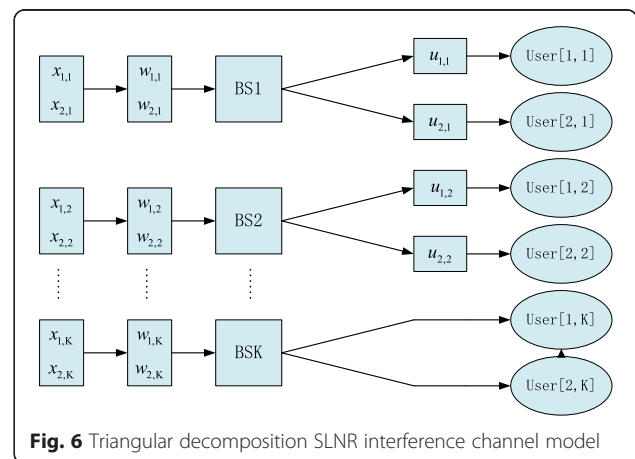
$x_{1,1}$ $x_{2,1}$

$w_{1,1}$ $w_{2,1}$

BS1

$u_{1,1}$

User[1, 1]

$u_{2,1}$

User[2, 1]

$x_{1,2}$ $x_{2,2}$

$w_{1,2}$ $w_{2,2}$

BS2

$u_{1,2}$

User[1, 2]

$u_{2,2}$

User[2, 2]

$x_{1,K}$ $x_{2,K}$

$w_{1,K}$ $w_{2,K}$

BSK

User[1, K]

User[2, K]

**Fig. 6** Triangular decomposition SLNR interference channel model